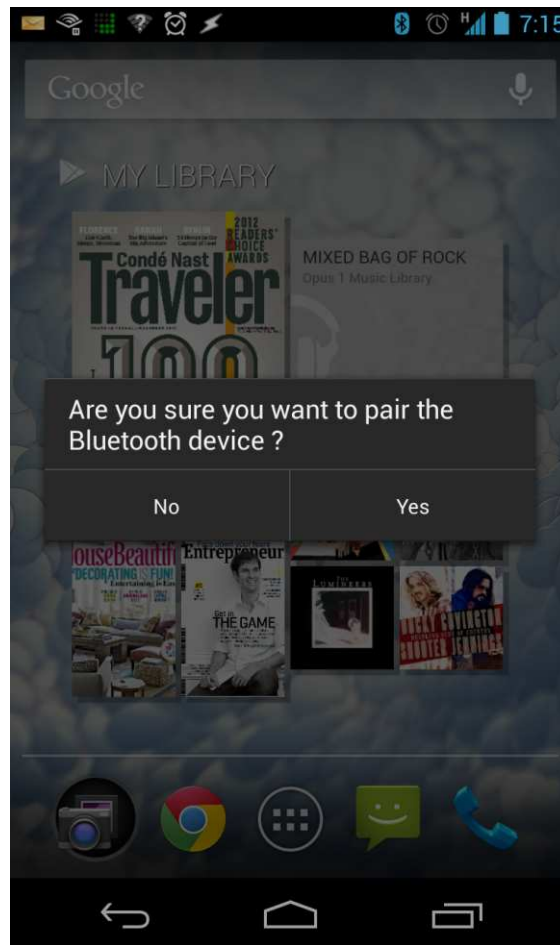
7:15

Google

MY LIBRARY

Condé Nast Traveler

2012 READERS' CHOICE AWARDS

MIXED BAG OF ROCK
Opus 1 Music Library

Are you sure you want to pair the Bluetooth device ?

No

Yes

ouseBeautif
DECORATING IS FUN!

Entrepreneur

THE GAME

THE LUMINEERS